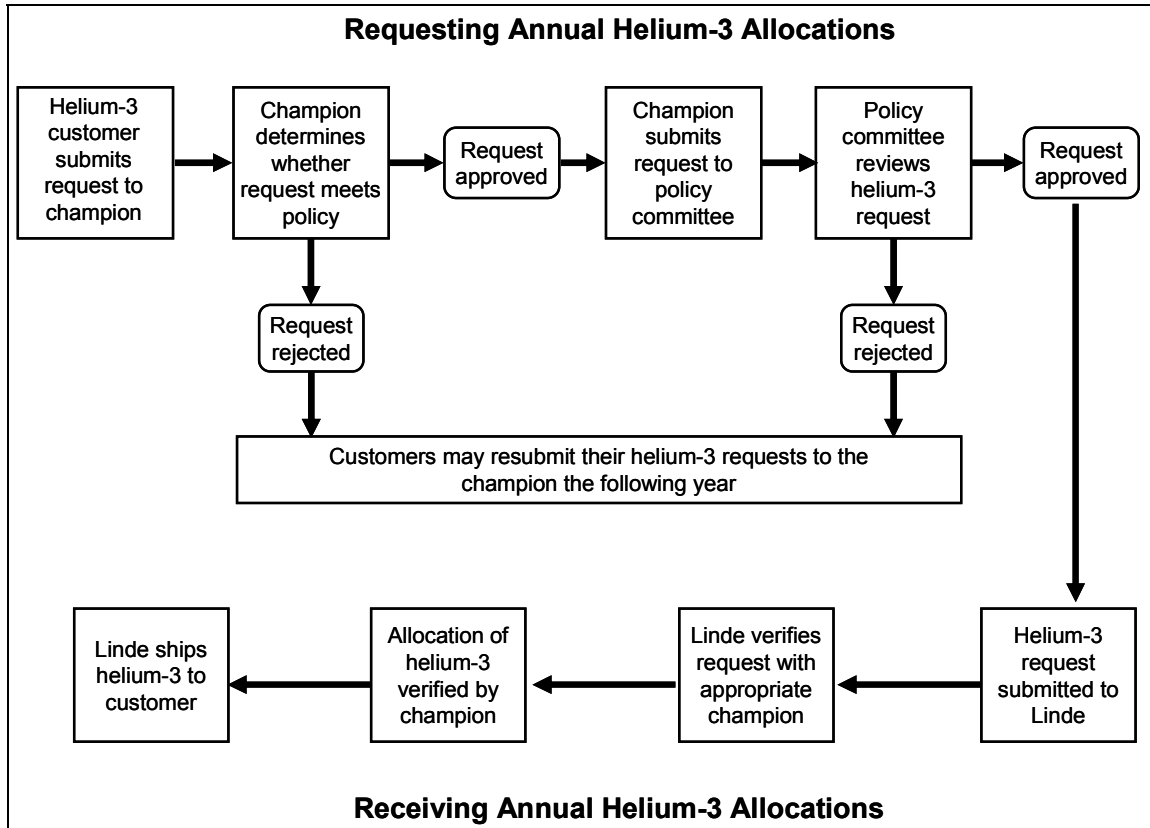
Requesting Annual Helium-3 Allocations

Helium-3 customer submits request to champion

Champion determines whether request meets policy

Request approved

Champion submits request to policy committee

Policy committee reviews helium-3 request

Request approved

Request rejected

Request rejected

Customers may resubmit their helium-3 requests to the champion the following year

Helium-3 request submitted to Linde

Linde verifies request with appropriate champion

Allocation of helium-3 verified by champion

Linde ships helium-3 to customer

Receiving Annual Helium-3 Allocations